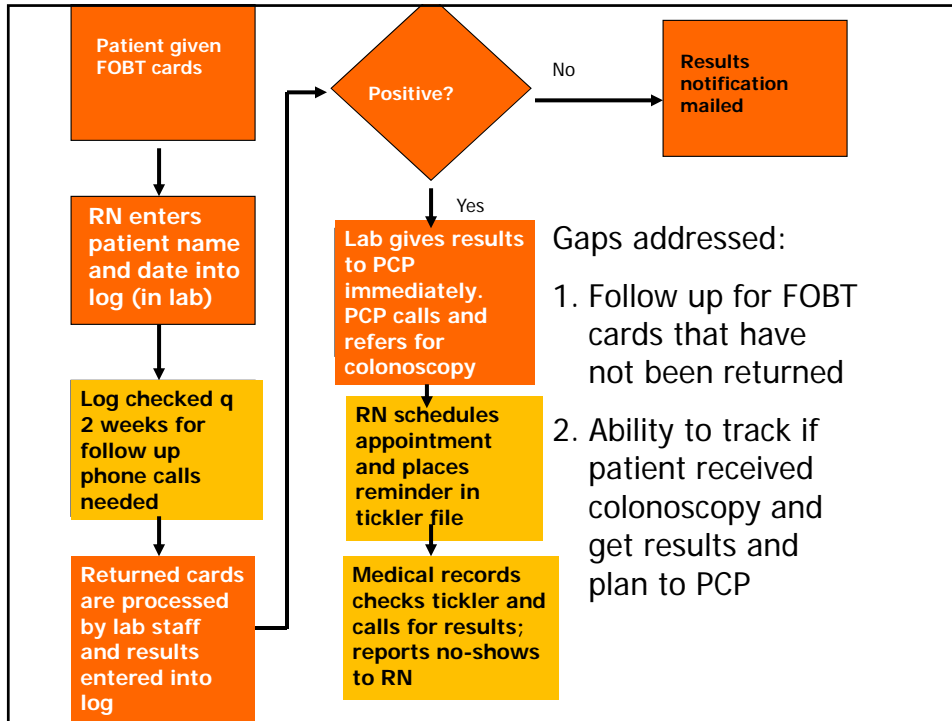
Patient given FOBT cards

RN enters patient name and date into log (in lab)

Log checked q 2 weeks for follow up phone calls needed

Returned cards are processed by lab staff and results entered into log

Positive?

No

Results notification mailed

Yes

Lab gives results to PCP immediately. PCP calls and refers for colonoscopy

RN schedules appointment and places reminder in tickler file

Medical records checks tickler and calls for results; reports no-shows to RN

Gaps addressed:

1. Follow up for FOBT cards that have not been returned

2. Ability to track if patient received colonoscopy and get results and plan to PCP